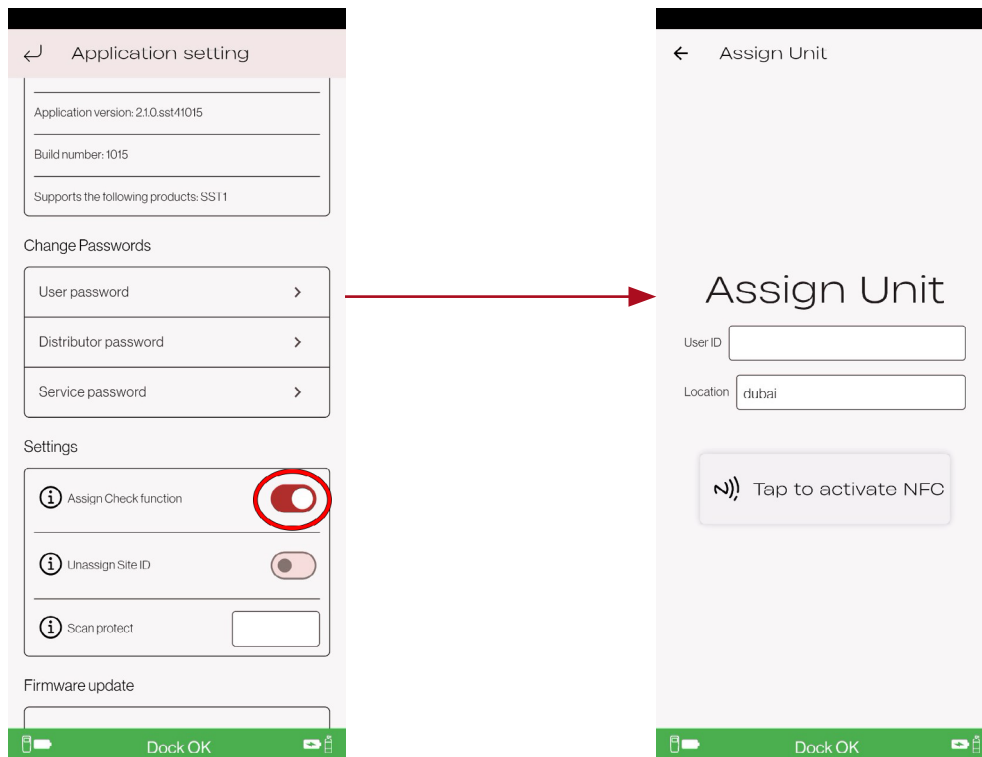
Application setting

Application version: 2.1.0.sst41015

Build number: 1015

Supports the following products: SST1

Change Passwords

User password

Distributor password

Service password

Settings

Assign Check function

Unassign Site ID

Scan protect

Firmware update

Dock OK

Assign Unit

Assign Unit

User ID

Location dubai

Tap to activate NFC

Dock OK